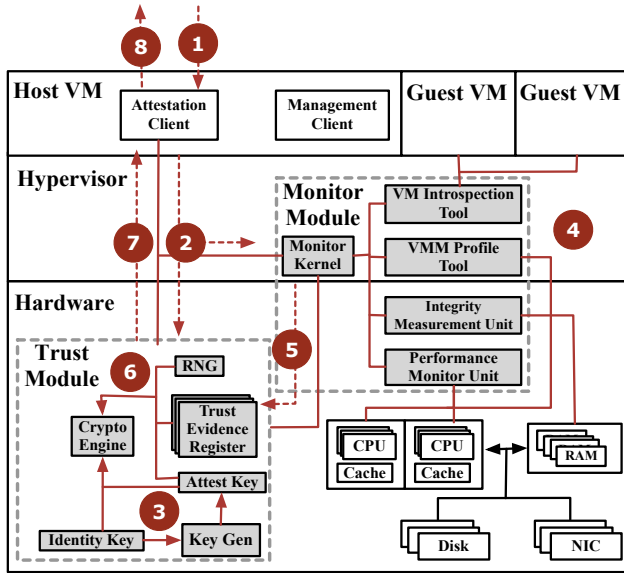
8
1
Host VM
Attestation Client
Management Client
Guest VM
Guest VM
Hypervisor
Monitor Module
VM Introspection Tool
4
7
2
Monitor Kernel
VMM Profile Tool
Hardware
Integrity Measurement Unit
Trust Module
5
6
RNG
Performance Monitor Unit
Crypto Engine
Trust Evidence Register
CPU
Cache
CPU
Cache
RAM
Attest Key
3
Identity Key
Key Gen
Disk
NIC